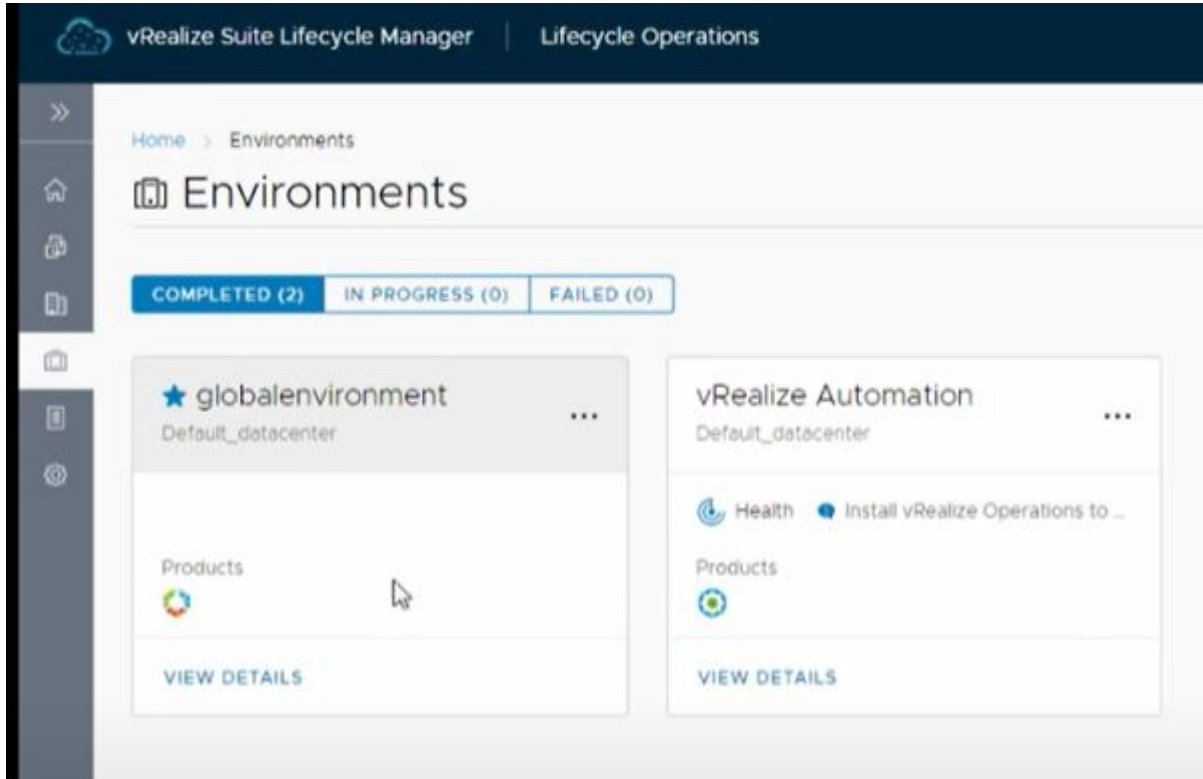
vRealize Suite Lifecycle Manager | Lifecycle Operations

»

Home > Environments

Environments

COMPLETED (2) IN PROGRESS (0) FAILED (0)

★ globalenvironment
Default_datacenter
...

Products

VIEW DETAILS

vRealize Automation
Default_datacenter
...

Health Install vRealize Operations to ...

Products

VIEW DETAILS